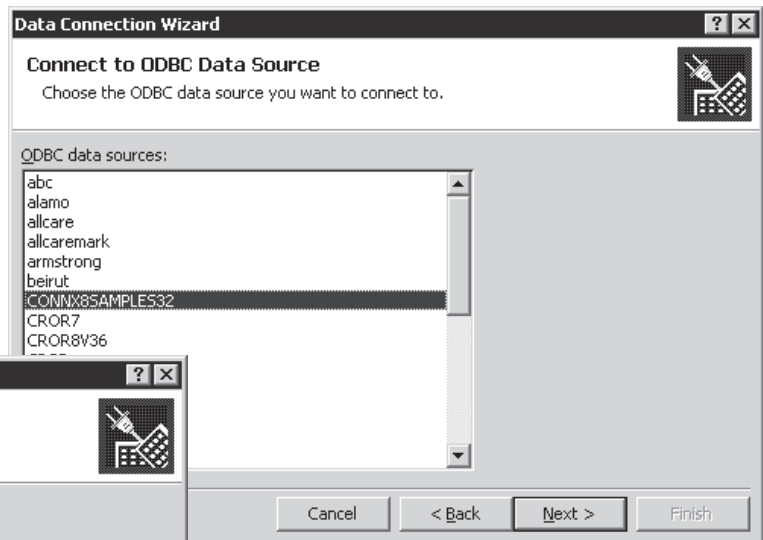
Data Connection Wizard

? X

Connect to ODBC Data Source

Choose the ODBC data source you want to connect to.

ODBC data sources:

abc
alamo
allcare
allcaremark
armstrong
beirut
CONNX8SAMPLES32
CROR7
CROR8V36

? X

Cancel

< Back

Next >

Finish